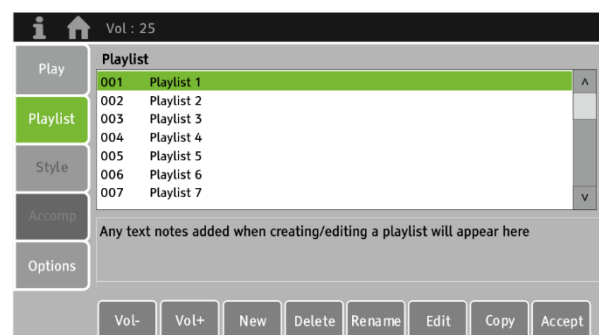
i
Vol : 25

Play
Playlist
Style
Accomp
Options

Playlist

| | |
|---|---|
| 001 | Playlist 1 |
| 002 | Playlist 2 |
| 003 | Playlist 3 |
| 004 | Playlist 4 |
| 005 | Playlist 5 |
| 006 | Playlist 6 |
| 007 | Playlist 7 |

^
v

Any text notes added when creating/editing a playlist will appear here

Vol- Vol+ New Delete Rename Edit Copy Accept